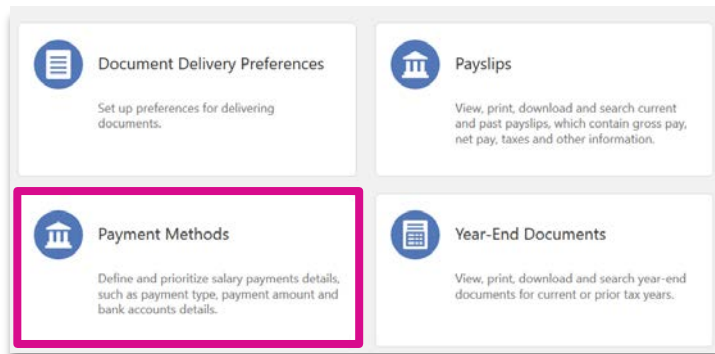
Document Delivery Preferences

Set up preferences for delivering documents.

Payslips

View, print, download and search current and past payslips, which contain gross pay, net pay, taxes and other information.

Payment Methods

Define and prioritize salary payments details, such as payment type, payment amount and bank accounts details.

Year-End Documents

View, print, download and search year-end documents for current or prior tax years.